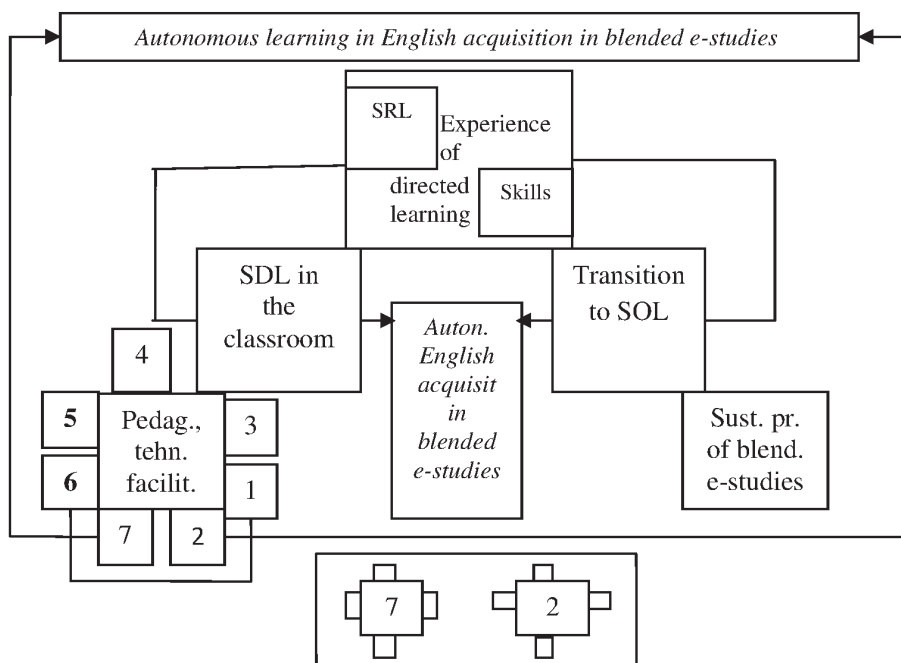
Autonomous learning in English acquisition in blended e-studies

SRL

Experience of directed learning

Skills

SDL in the classroom

Auton. English acquisit in blended e-studies

Transition to SOL

Sust. pr. of blend. e-studies

4

5

Pedag., tehn. facilit.

3

6

1

7

2

7

2